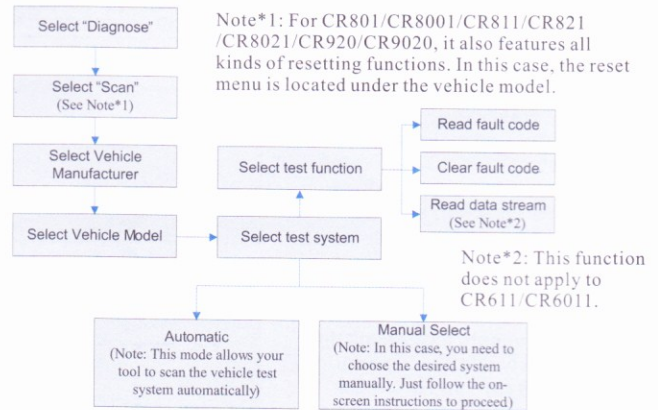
Select "Diagnose"

Note*1: For CR801/CR8001/CR811/CR821 /CR8021/CR920/CR9020, it also features all kinds of resetting functions. In this case, the reset menu is located under the vehicle model.

Select "Scan" (See Note*1)

Select Vehicle Manufacturer

Select Vehicle Model

Select test system

Select test function

Read fault code

Clear fault code

Read data stream (See Note*2)

Note*2: This function does not apply to CR611/CR6011.

Automatic
(Note: This mode allows your tool to scan the vehicle test system automatically)

Manual Select
(Note: In this case, you need to choose the desired system manually. Just follow the on-screen instructions to proceed)